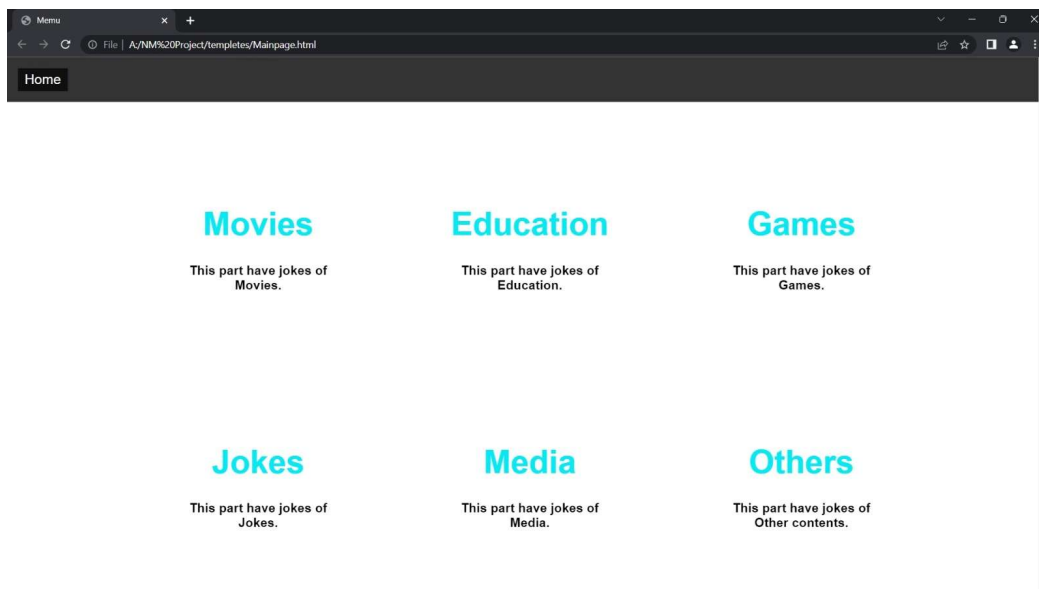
Memu

File | A:/NM%20Project/templetes/Mainpage.html

Home

Movies

This part have jokes of Movies.

Education

This part have jokes of Education.

Games

This part have jokes of Games.

Jokes

This part have jokes of Jokes.

Media

This part have jokes of Media.

Others

This part have jokes of Other contents.